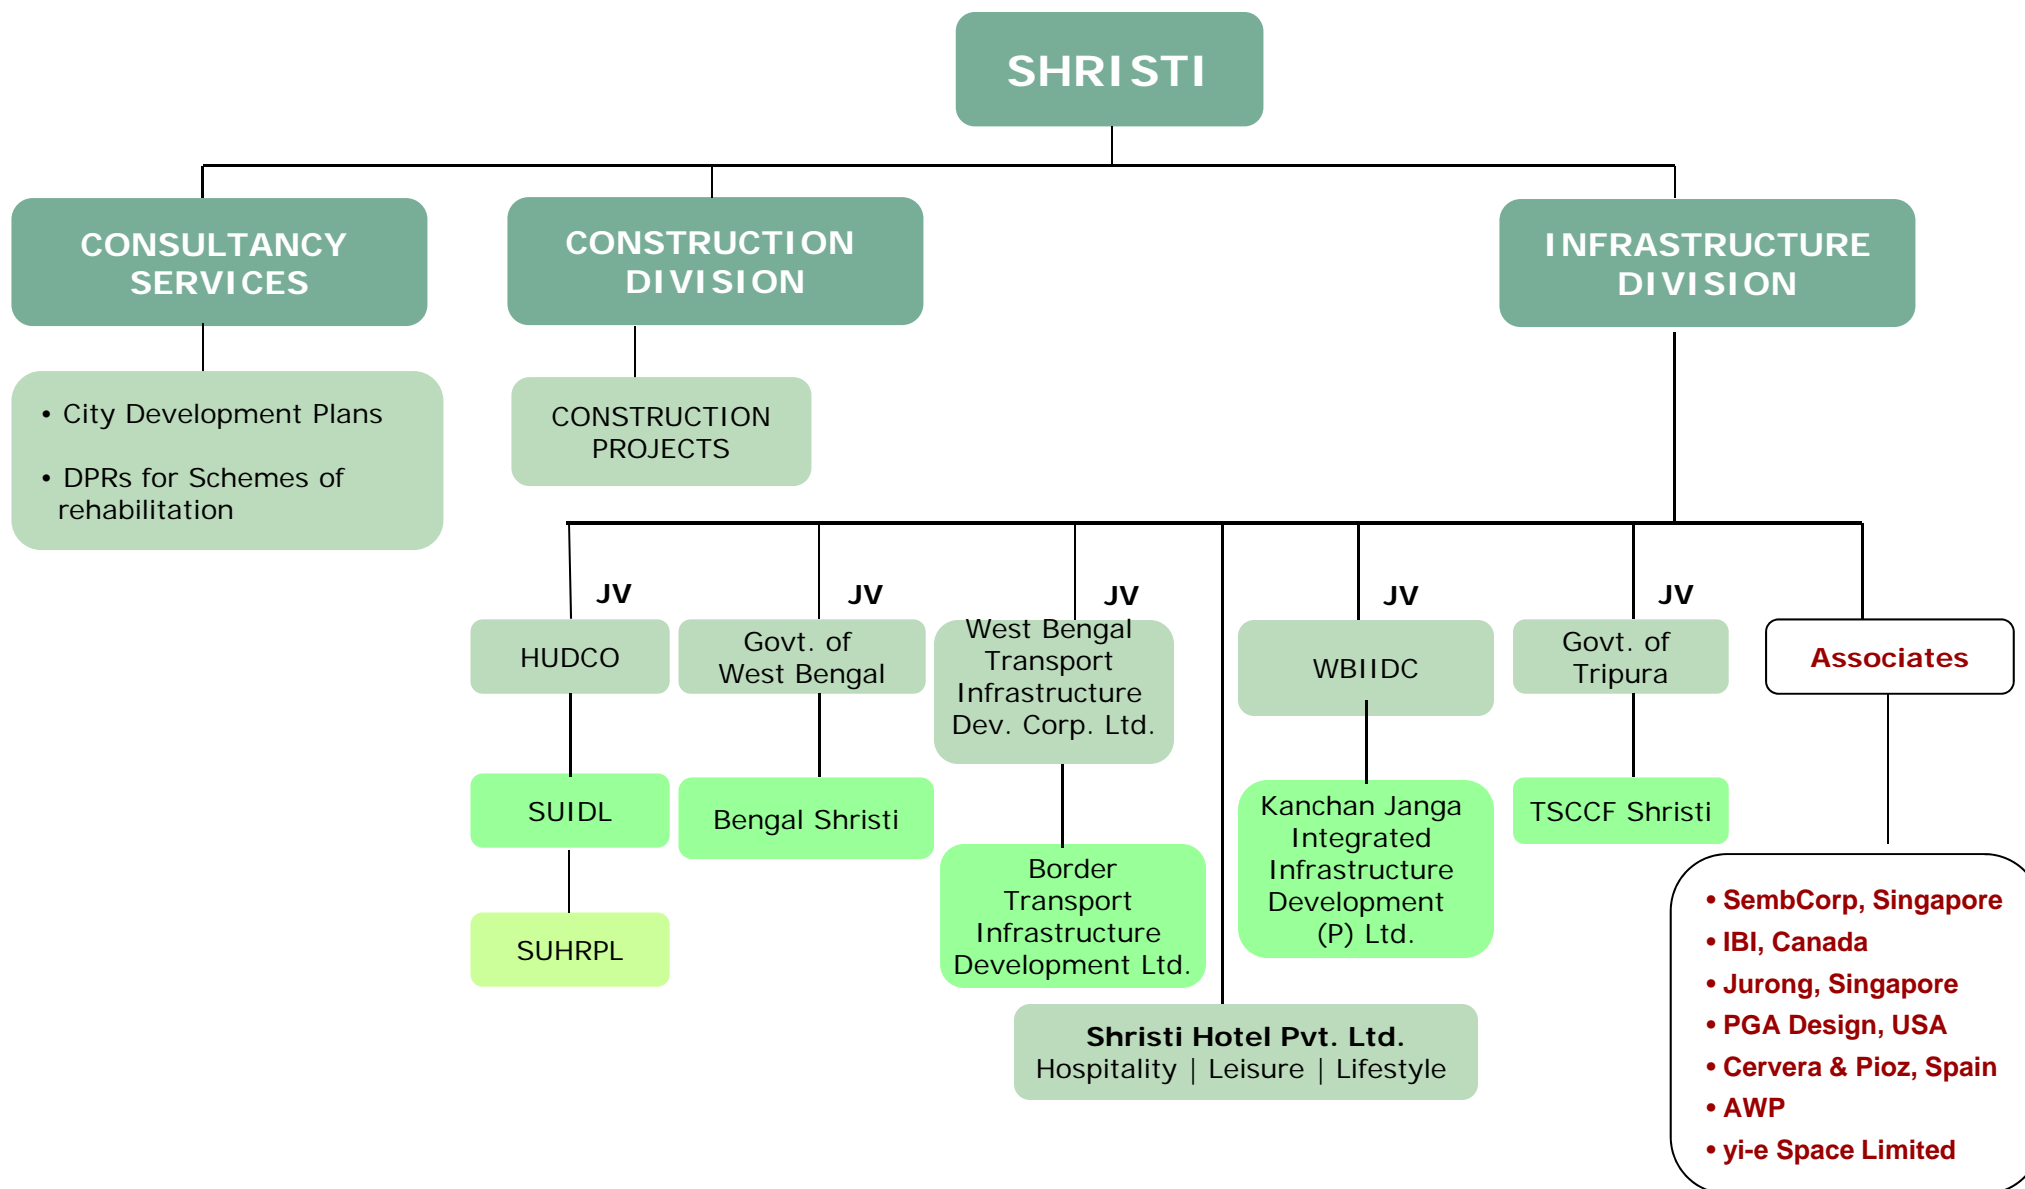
SHRISTI

CONSULTANCY SERVICES

CONSTRUCTION DIVISION

INFRASTRUCTURE DIVISION

• City Development Plans

• DPRs for Schemes of rehabilitation

CONSTRUCTION PROJECTS

JV

HUDCO

SUIDL

SUHRPL

JV

Govt. of West Bengal

Bengal Shristi

JV

West Bengal Transport Infrastructure Dev. Corp. Ltd.

Border Transport Infrastructure Development Ltd.

Shristi Hotel Pvt. Ltd.
Hospitality | Leisure | Lifestyle

JV

WBIIDC

Kanchan Janga Integrated Infrastructure Development (P) Ltd.

JV

Govt. of Tripura

TSCCF Shristi

Associates

• SembCorp, Singapore
• IBI, Canada
• Jurong, Singapore
• PGA Design, USA
• Cervera & Pioz, Spain
• AWP
• yi-e Space Limited